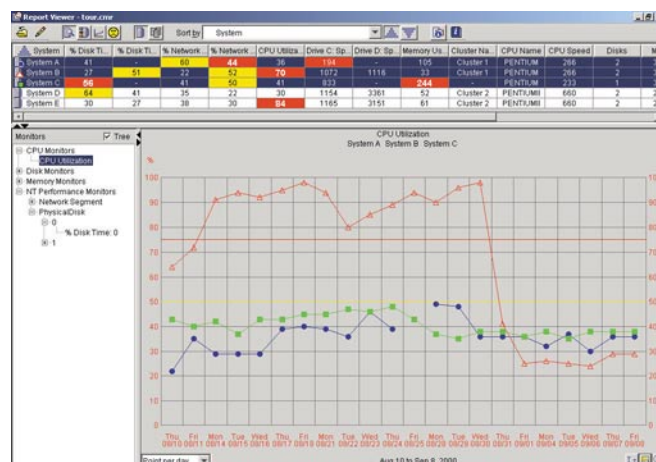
Report Viewer - tour.cmr

Sort by System

| System | % Disk Ti... | % Disk Ti... | % Network... | % Network... | CPU Utiliza... | Drive C: Sp... | Drive D: Sp... | Memory Us... | Cluster Na... | CPU Name | CPU Speed | Disks | M |
|---|---|---|---|---|---|---|---|---|---|---|---|---|---|
| System A | 41 | - | 60 | 44 | 36 | 194 | - | 105 | Cluster 1 | PENTIUM | 266 | 2 | |
| System B | 27 | 51 | 22 | 52 | 70 | 1072 | 1116 | 33 | Cluster 1 | PENTIUM | 266 | 2 | |
| System C | 66 | - | 41 | 50 | 41 | 833 | - | 244 | - | PENTIUM | 233 | 1 | |
| System D | 64 | 41 | 35 | 22 | 30 | 1154 | 3361 | 52 | Cluster 2 | PENTIUMII | 660 | 2 | |
| System E | 30 | 27 | 38 | 30 | 84 | 1165 | 3151 | 61 | Cluster 2 | PENTIUMII | 660 | 2 | |

Monitors Tree
CPU Monitors
CPU Utilization
Disk Monitors
Memory Monitors
NT Performance Monitors
Network Segment
PhysicalDisk
0
% Disk Time: 0
1

CPU Utilization
System A System B System C

%
100
90
80
70
60
50
40
30
20
10
0

Thu 08/10 Fri 08/11 Mon 08/14 Tue 08/15 Wed 08/16 Thu 08/17 Fri 08/18 Mon 08/21 Tue 08/22 Wed 08/23 Thu 08/24 Fri 08/25 Mon 08/28 Tue 08/29 Wed 08/30 Thu 08/31 Fri 09/01 Mon 09/04 Tue 09/05 Wed 09/06 Thu 09/07 Fri 09/08

Point per day
Aug 10 to Sep 8, 2000